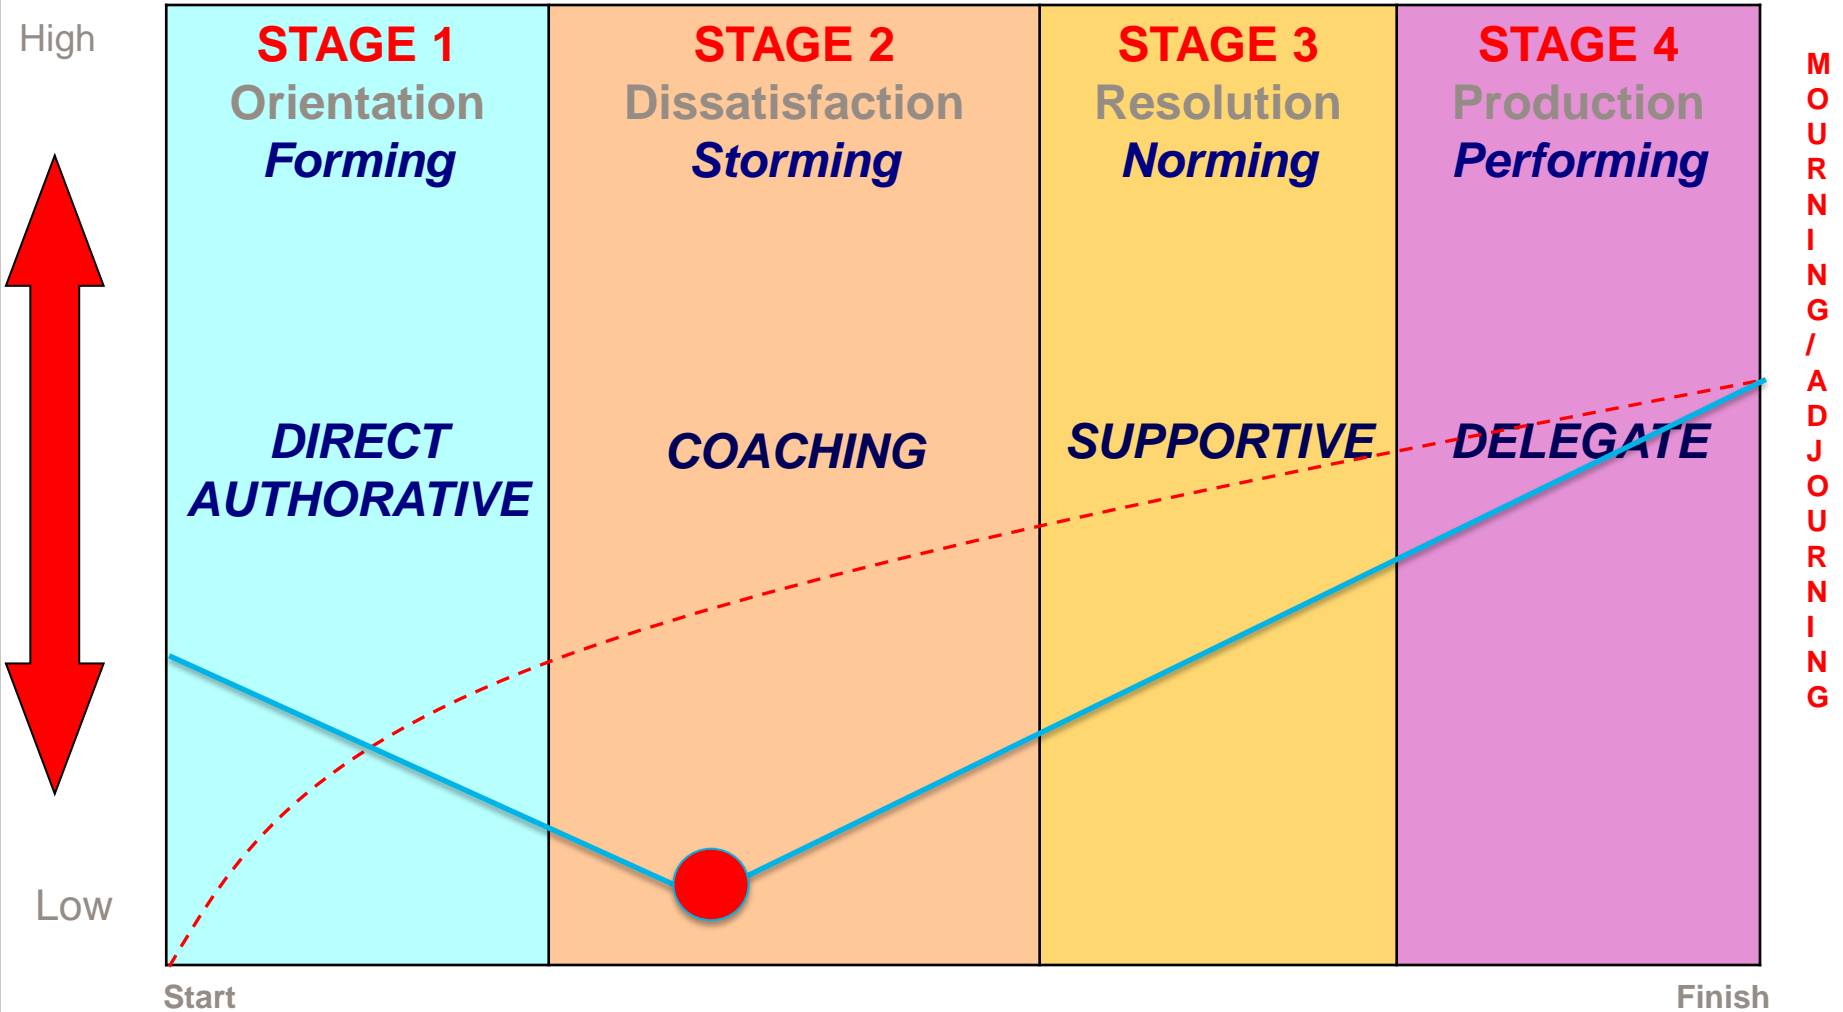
High

Low

STAGE 1
Orientation
Forming

DIRECT AUTHORATIVE

STAGE 2
Dissatisfaction
Storming

COACHING

STAGE 3
Resolution
Norming

SUPPORTIVE

STAGE 4
Production
Performing

DELEGATE

MOURNING/ADJOURNING

Start

Finish